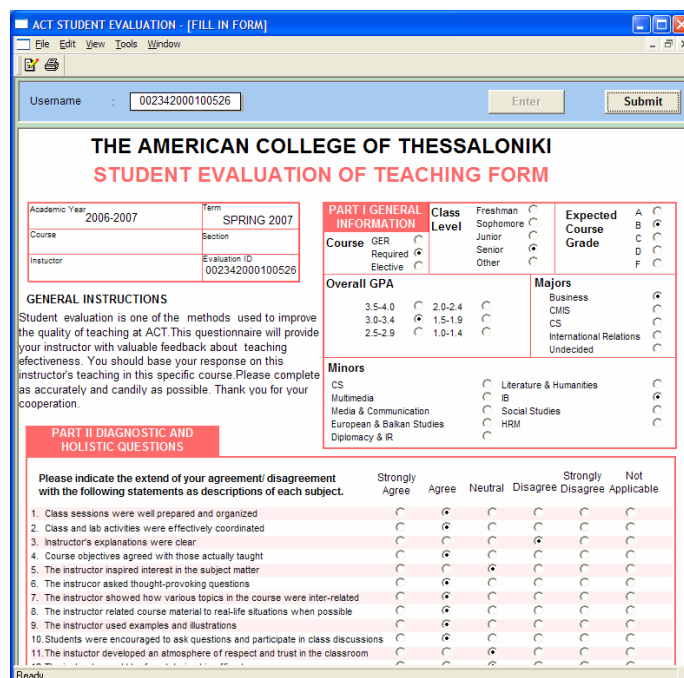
ACT STUDENT EVALUATION - [FILL IN FORM]

File Edit View Tools Window

Username : 002342000100526 Enter Submit

THE AMERICAN COLLEGE OF THESSALONIKI

STUDENT EVALUATION OF TEACHING FORM

| Academic Year 2006-2007 | Term SPRING 2007 |
|---|---|
| Course | Section |
| Instuctor | Evaluation ID 002342000100526 |

PART I GENERAL INFORMATION

Course GER Required Elective

Class Level Freshman Sophomore Junior Senior Other

Expected Course Grade A B C D F

Overall GPA
3.5-4.0 2.0-2.4
3.0-3.4 1.5-1.9
2.5-2.9 1.0-1.4

Majors
Business
CMIS
CS
International Relations
Undecided

Minors
CS
Multimedia
Media & Communication
European & Balkan Studies
Diplomacy & IR
Literature & Humanities
IB
Social Studies
HRM

GENERAL INSTRUCTIONS
Student evaluation is one of the methods used to improve the quality of teaching at ACT.This questionnaire will provide your instructor with valuable feedback about teaching efectiveness. You should base your response on this instructor's teaching in this specific course.Please complete as accurately and candily as possible. Thank you for your cooperation.

PART II DIAGNOSTIC AND HOLISTIC QUESTIONS

Please indicate the extend of your agreement/ disagreement with the following statements as descriptions of each subject. | Strongly Agree | Agree | Neutral | Disagree | Strongly Disagree | Not Applicable

1. Class sessions were well prepared and organized
2. Class and lab activities were effectively coordinated
3. Instructor's explanations were clear
4. Course objectives agreed with those actually taught
5. The instructor inspired interest in the subject matter
6. The instructor asked thought-provoking questions
7. The instructor showed how various topics in the course were inter-related
8. The instructor related course material to real-life situations when possible
9. The instructor used examples and illustrations
10.Students were encouraged to ask questions and participate in class discussions
11.The instructor developed an atmosphere of respect and trust in the classroom
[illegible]

Ready